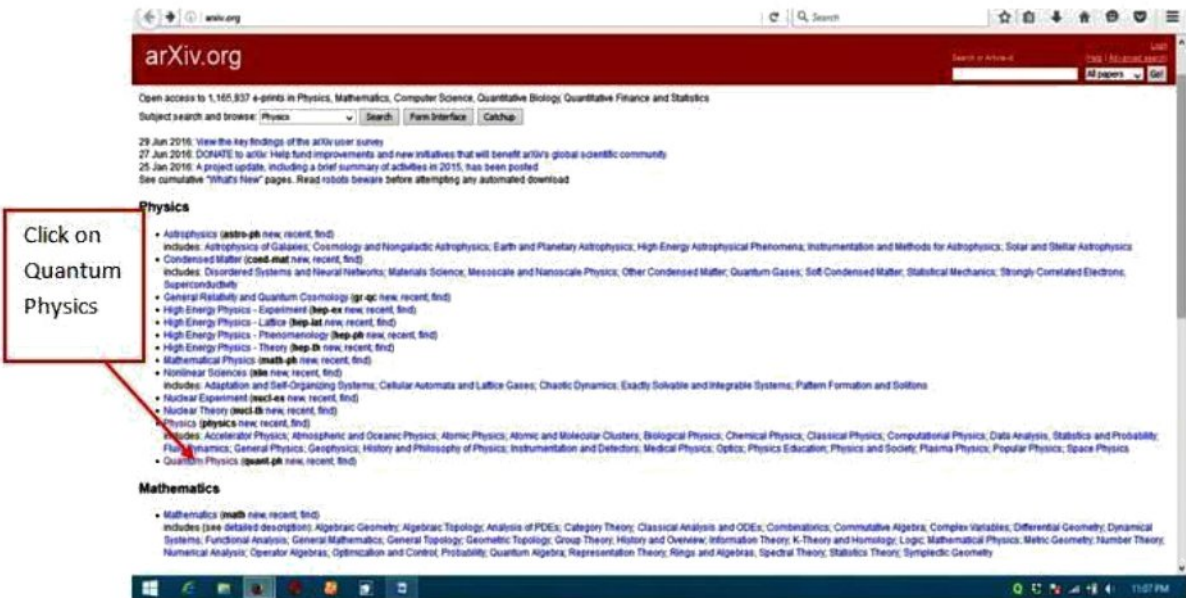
arxiv.org

Search

arXiv.org

Search or Article-id

Login

Help | Advanced search

All papers Go!

Open access to 1,165,937 e-prints in Physics, Mathematics, Computer Science, Quantitative Biology, Quantitative Finance and Statistics

Subject search and browse: Physics Search Form Interface Catchup

29 Jun 2016: View the key findings of the arXiv user survey
27 Jun 2016: DONATE to arXiv: Help fund improvements and new initiatives that will benefit arXiv's global scientific community
25 Jan 2016: A project update, including a brief summary of activities in 2015, has been posted
See cumulative "What's New" pages. Read robots beware before attempting any automated download

Physics

Click on Quantum Physics

- Astrophysics (astro-ph new, recent, find)
includes: Astrophysics of Galaxies; Cosmology and Nongalactic Astrophysics; Earth and Planetary Astrophysics; High Energy Astrophysical Phenomena; Instrumentation and Methods for Astrophysics; Solar and Stellar Astrophysics
- Condensed Matter (cond-mat new, recent, find)
includes: Disordered Systems and Neural Networks; Materials Science; Mesoscale and Nanoscale Physics; Other Condensed Matter; Quantum Gases; Soft Condensed Matter; Statistical Mechanics; Strongly Correlated Electrons; Superconductivity
- General Relativity and Quantum Cosmology (gr-qc new, recent, find)
- High Energy Physics - Experiment (hep-ex new, recent, find)
- High Energy Physics - Lattice (hep-lat new, recent, find)
- High Energy Physics - Phenomenology (hep-ph new, recent, find)
- High Energy Physics - Theory (hep-th new, recent, find)
- Mathematical Physics (math-ph new, recent, find)
- Nonlinear Sciences (nlin new, recent, find)
includes: Adaptation and Self-Organizing Systems; Cellular Automata and Lattice Gases; Chaotic Dynamics; Exactly Solvable and Integrable Systems; Pattern Formation and Solitons
- Nuclear Experiment (nucl-ex new, recent, find)
- Nuclear Theory (nucl-th new, recent, find)
- Physics (physics new, recent, find)
includes: Accelerator Physics; Atmospheric and Oceanic Physics; Atomic Physics; Atomic and Molecular Clusters; Biological Physics; Chemical Physics; Classical Physics; Computational Physics; Data Analysis, Statistics and Probability; Fluid Dynamics; General Physics; Geophysics; History and Philosophy of Physics; Instrumentation and Detectors; Medical Physics; Optics; Physics Education; Physics and Society; Plasma Physics; Popular Physics; Space Physics
- Quantum Physics (quant-ph new, recent, find)

Mathematics

- Mathematics (math new, recent, find)
includes (see detailed description): Algebraic Geometry; Algebraic Topology; Analysis of PDEs; Category Theory; Classical Analysis and ODEs; Combinatorics; Commutative Algebra; Complex Variables; Differential Geometry; Dynamical Systems; Functional Analysis; General Mathematics; General Topology; Geometric Topology; Group Theory; History and Overview; Information Theory; K-Theory and Homology; Logic; Mathematical Physics; Metric Geometry; Number Theory; Numerical Analysis; Operator Algebras; Optimization and Control; Probability; Quantum Algebra; Representation Theory; Rings and Algebras; Spectral Theory; Statistics Theory; Symplectic Geometry

11:07 PM